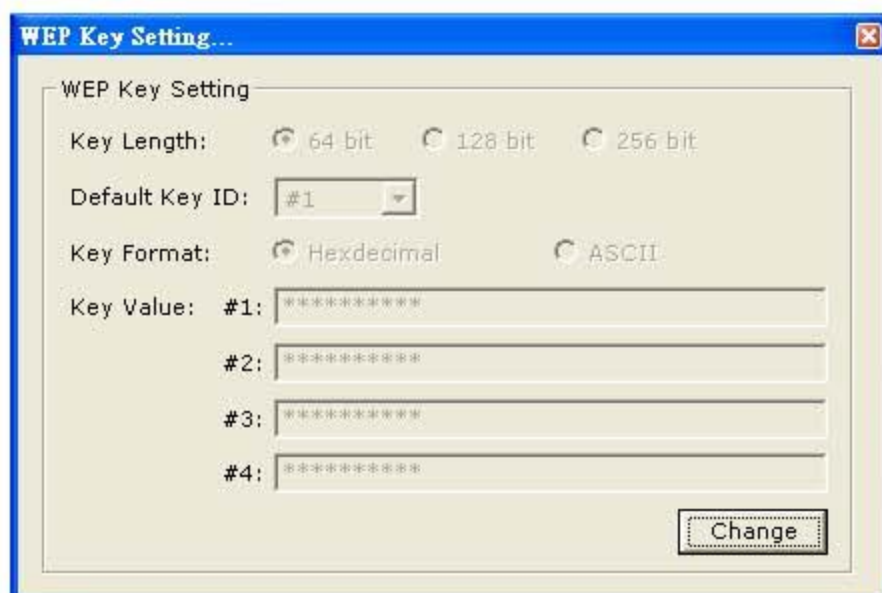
WEP Key Setting...

WEP Key Setting

Key Length: 64 bit 128 bit 256 bit

Default Key ID: #1

Key Format: Hexdecimal ASCII

Key Value: #1: **********

#2: **********

#3: **********

#4: **********

Change